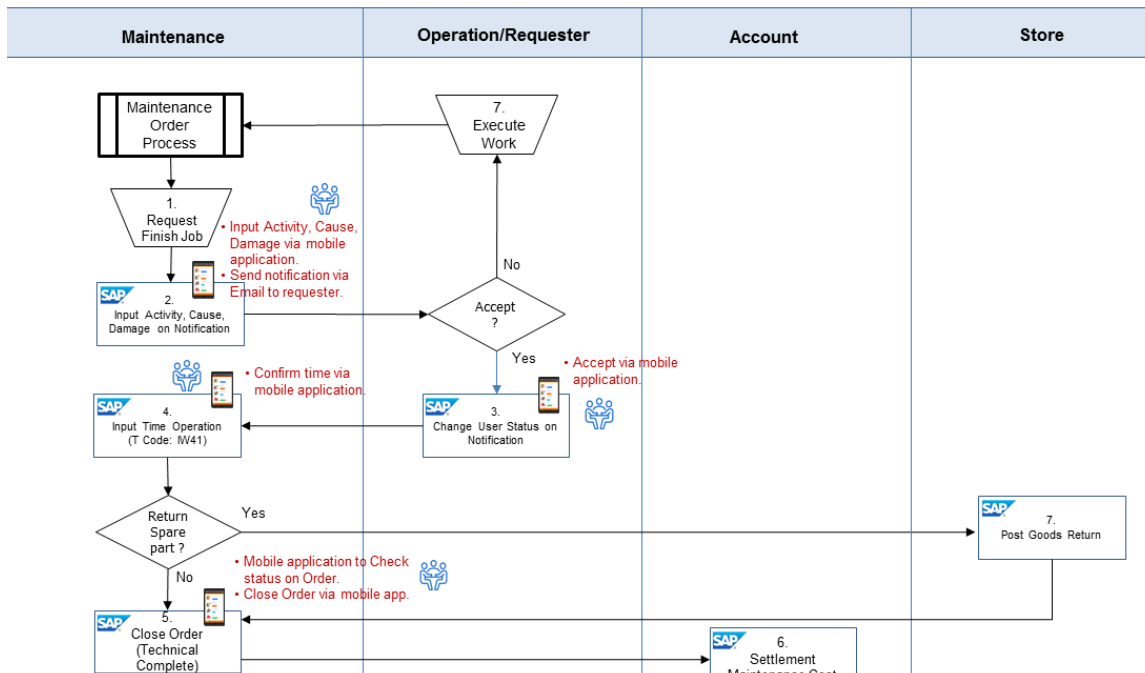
| Maintenance | Operation/Requester | Account | Store |
|---|---|---|---|

Maintenance Order Process

7. Execute Work

1. Request Finish Job

• Input Activity, Cause, Damage via mobile application.
• Send notification via Email to requester.

No

SAP 2. Input Activity, Cause, Damage on Notification

Accept ?

Yes

• Accept via mobile application.

• Confirm time via mobile application.

SAP 4. Input Time Operation (T Code: IW41)

SAP 3. Change User Status on Notification

Return Spare part ?

Yes

SAP 7. Post Goods Return

• Mobile application to Check status on Order.
• Close Order via mobile app.

No

SAP 5. Close Order (Technical Complete)

SAP 6. Settlement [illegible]